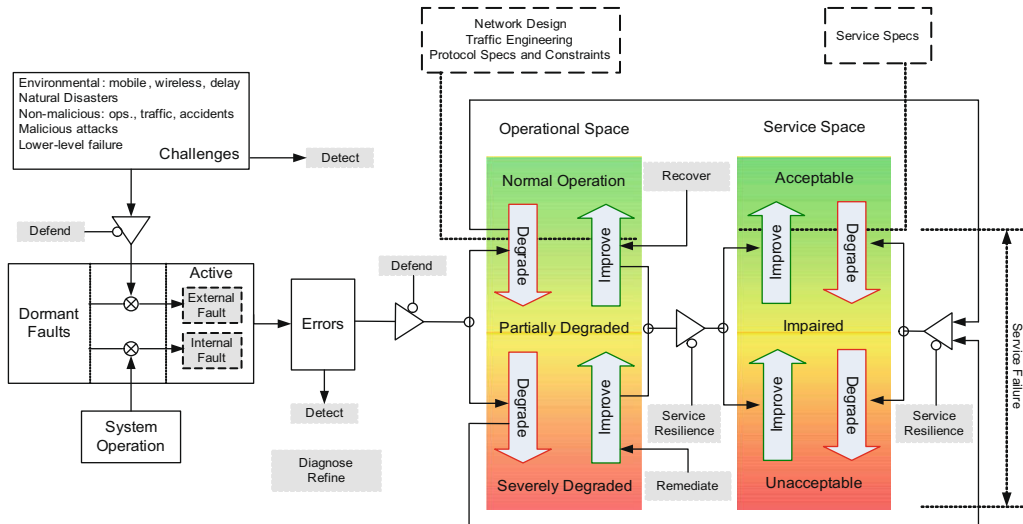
Network Design
Traffic Engineering
Protocol Specs and Constraints

Service Specs

Environmental: mobile, wireless, delay
Natural Disasters
Non-malicious: ops., traffic, accidents
Malicious attacks
Lower-level failure
Challenges

Detect

Defend

Dormant Faults

Active

External Fault

Internal Fault

System Operation

Errors

Detect

Diagnose Refine

Defend

Operational Space

Normal Operation

Recover

Degrade

Improve

Partially Degraded

Degrade

Improve

Severely Degraded

Remediate

Service Resilience

Service Space

Acceptable

Improve

Degrade

Impaired

Improve

Degrade

Unacceptable

Service Resilience

Service Failure